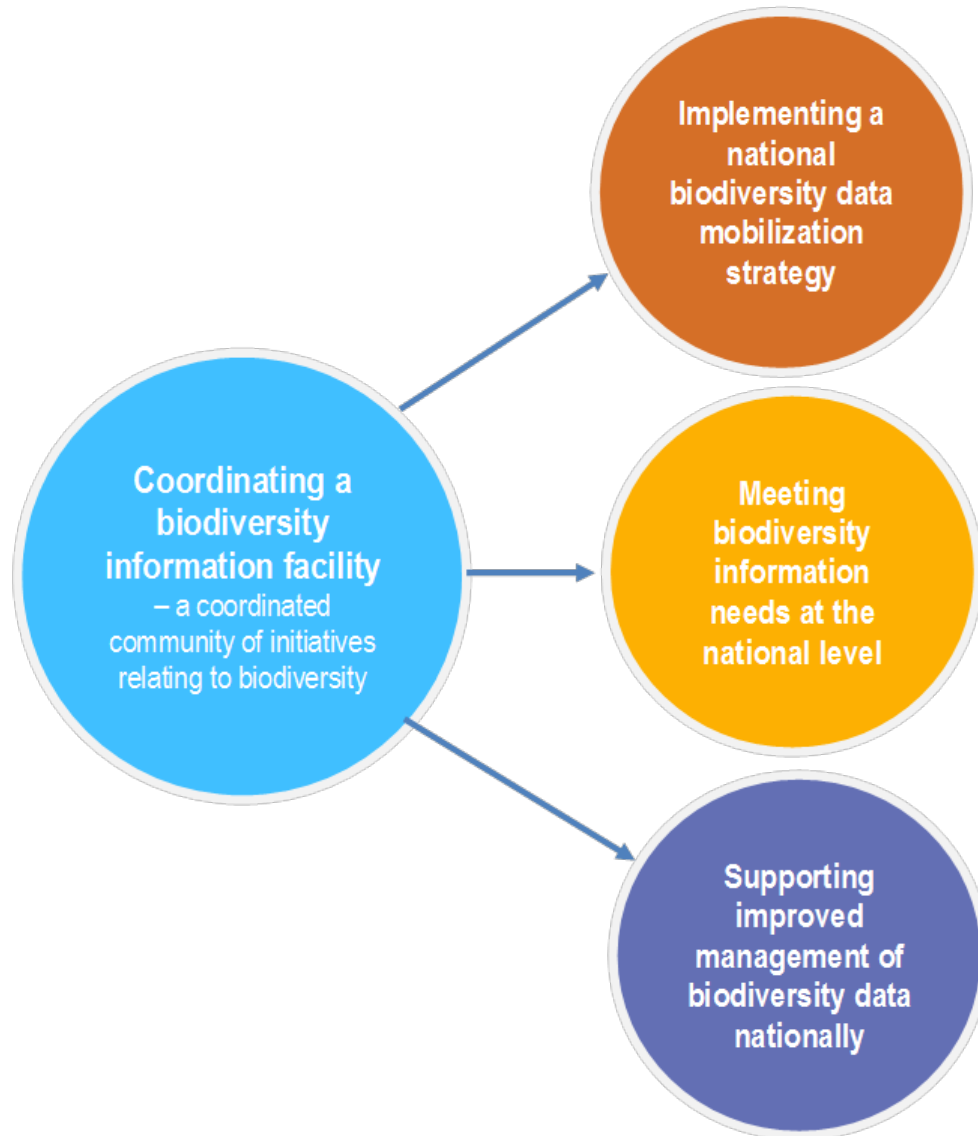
Coordinating a biodiversity information facility
– a coordinated community of initiatives relating to biodiversity

Implementing a national biodiversity data mobilization strategy

Meeting biodiversity information needs at the national level

Supporting improved management of biodiversity data nationally